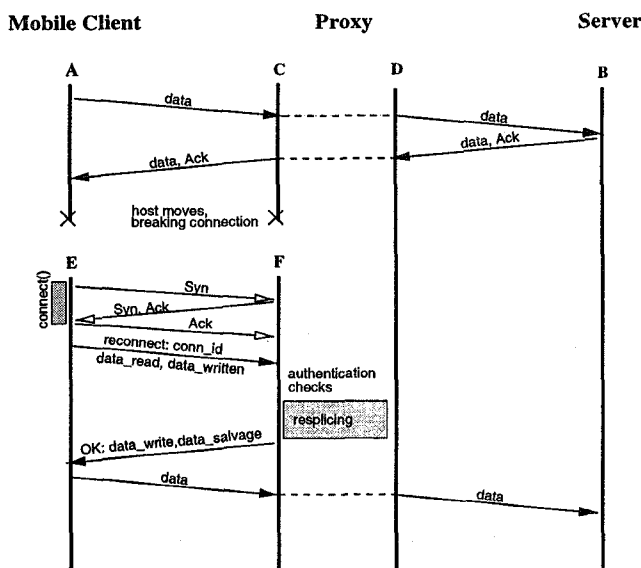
Mobile Client

Proxy

Server

A

C

D

B

data

data

data, Ack

data, Ack

host moves, breaking connection

E

F

connect()

Syn

Syn, Ack

Ack

reconnect: conn_id data_read, data_written

authentication checks

respicing

OK: data_write,data_salvage

data

data